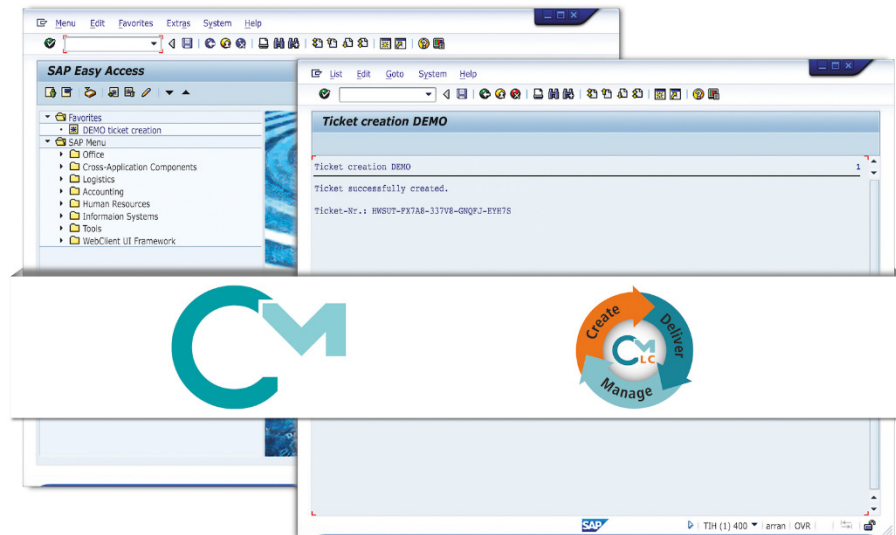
Menu Edit Favorites Extras System Help

SAP Easy Access

Favorites
DEMO ticket creation
SAP Menu
Office
Cross-Application Components
Logistics
Accounting
Human Resources
Informaion Systems
Tools
WebClient UI Framework

List Edit Goto System Help

Ticket creation DEMO

Ticket creation DEMO
1

Ticket successfully created.

Ticket-Nr.: HWSUT-FX7A8-337V8-GNQFJ-EYH7S

Create
Deliver
Manage
CM
LC

SAP
TIH (1) 400 arran OVR